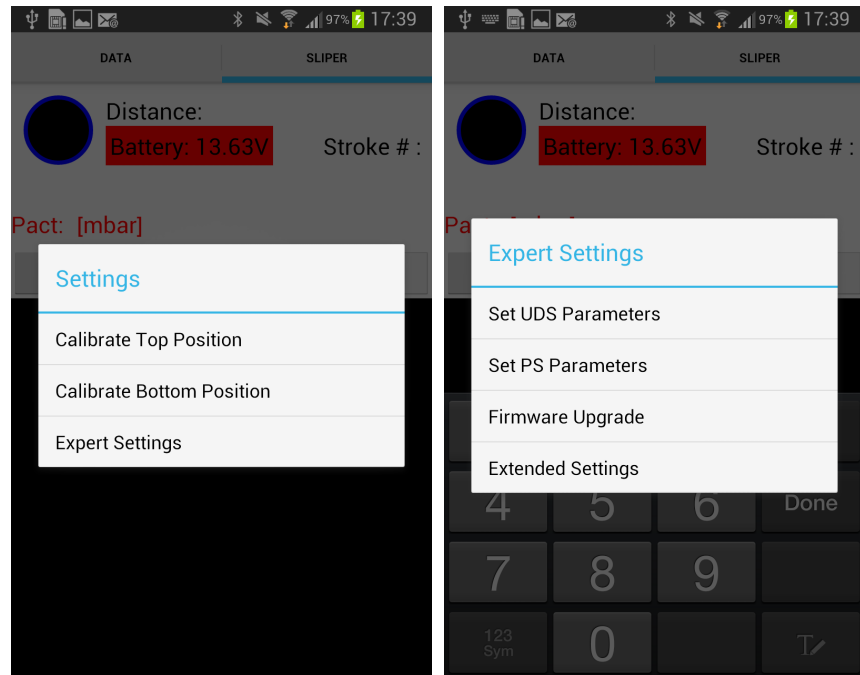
97% 17:39

DATA

SLIPER

Distance:

Battery: 13.63V

Stroke # :

Pact: [mbar]

Settings

Calibrate Top Position

Calibrate Bottom Position

Expert Settings

97% 17:39

DATA

SLIPER

Distance:

Battery: 13.63V

Stroke # :

Pa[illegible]

Expert Settings

Set UDS Parameters

Set PS Parameters

Firmware Upgrade

Extended Settings

4 5 6 Done

7 8 9

123 Sym 0